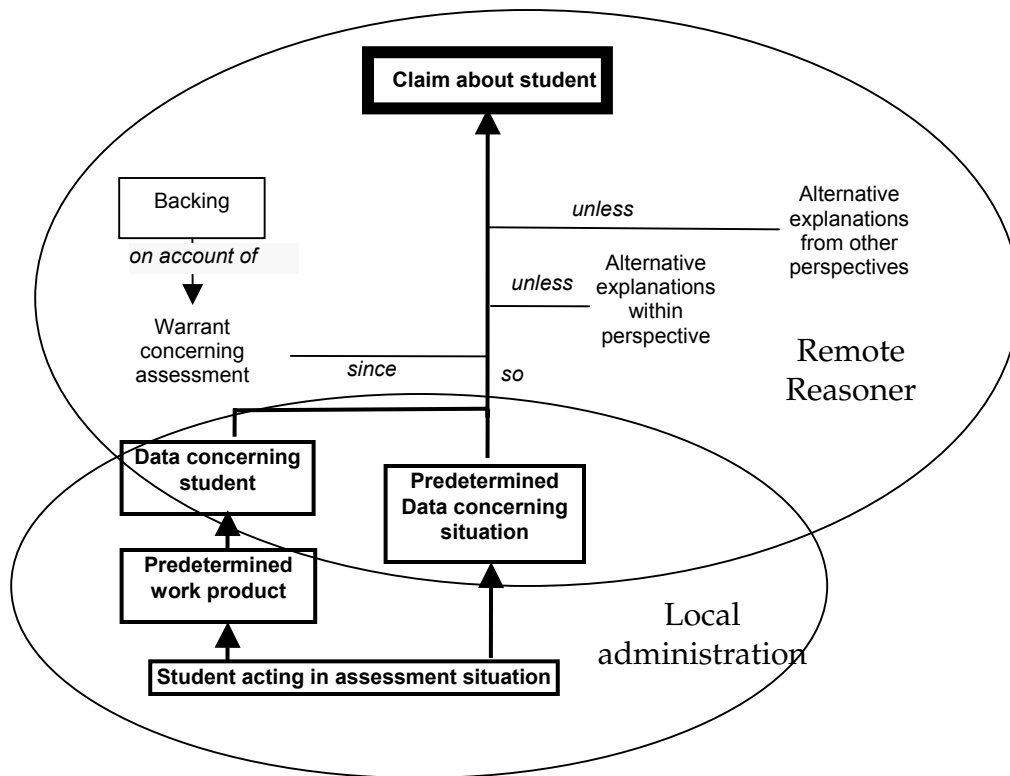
Claim about student

Backing

on account of

Warrant concerning assessment

since

unless

Alternative explanations from other perspectives

unless

Alternative explanations within perspective

so

Remote Reasoner

Data concerning student

Predetermined Data concerning situation

Predetermined work product

Local administration

Student acting in assessment situation